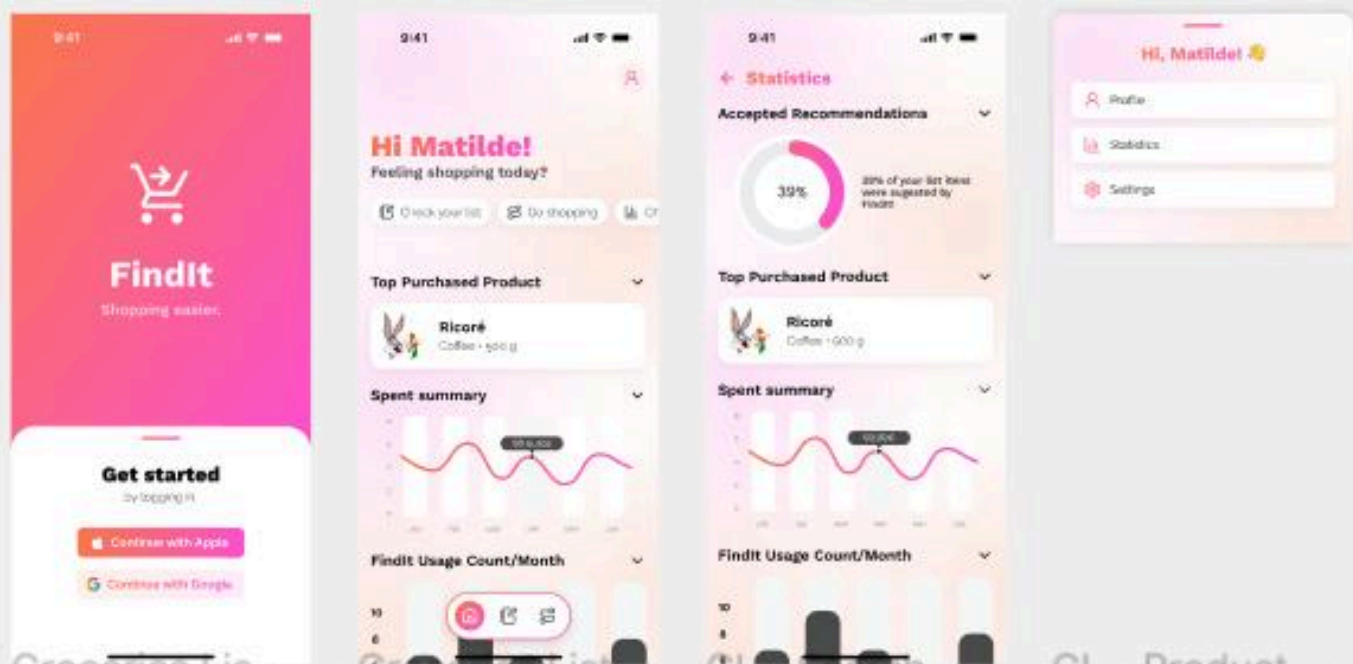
9:41

FindIt

Shopping easier.

Get started

by logging in

Continue with Apple

Continue with Google

9:41

Hi Matilde!

Feeling shopping today?

Check your list

Do shopping

Top Purchased Product

Ricoré

Coffee • 500 g

Spent summary

FindIt Usage Count/Month

10

8

9:41

← Statistics

Accepted Recommendations

39%

39% of your list items were sugested by FindIt

Top Purchased Product

Ricoré

Coffee • 500 g

Spent summary

FindIt Usage Count/Month

10

8

Hi, Matilde! 👋

Profile

Statistics

Settings

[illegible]

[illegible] Product